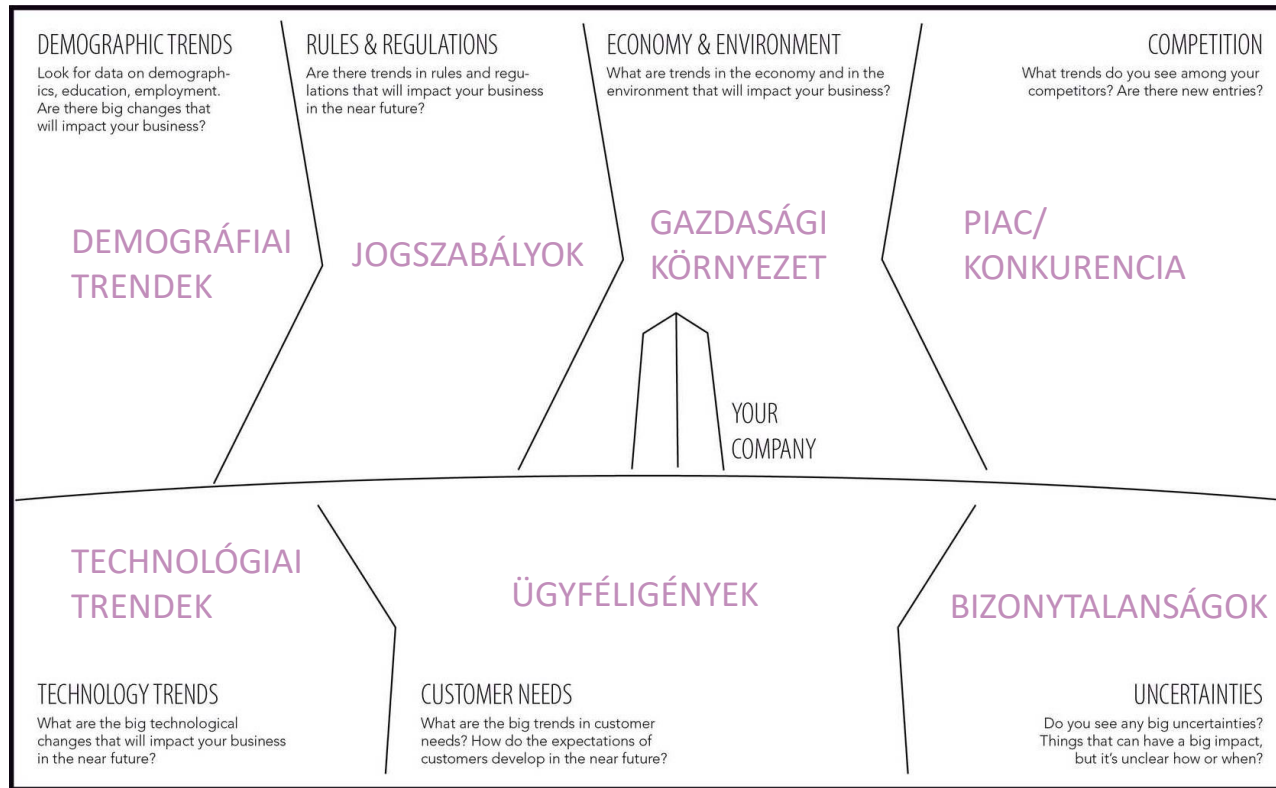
DEMOGRAPHIC TRENDS
Look for data on demographics, education, employment. Are there big changes that will impact your business?

DEMOGRÁFIAI TRENDEK

RULES & REGULATIONS
Are there trends in rules and regulations that will impact your business in the near future?

JOGSZABÁLYOK

ECONOMY & ENVIRONMENT
What are trends in the economy and in the environment that will impact your business?

GAZDASÁGI KÖRNYEZET

COMPETITION
What trends do you see among your competitors? Are there new entries?

PIAC/ KONKURENCIA

YOUR COMPANY

TECHNOLÓGIAI TRENDEK

TECHNOLOGY TRENDS
What are the big technological changes that will impact your business in the near future?

ÜGYFÉLIGÉNYEK

CUSTOMER NEEDS
What are the big trends in customer needs? How do the expectations of customers develop in the near future?

BIZONYTALANSÁGOK

UNCERTAINTIES
Do you see any big uncertainties? Things that can have a big impact, but it's unclear how or when?